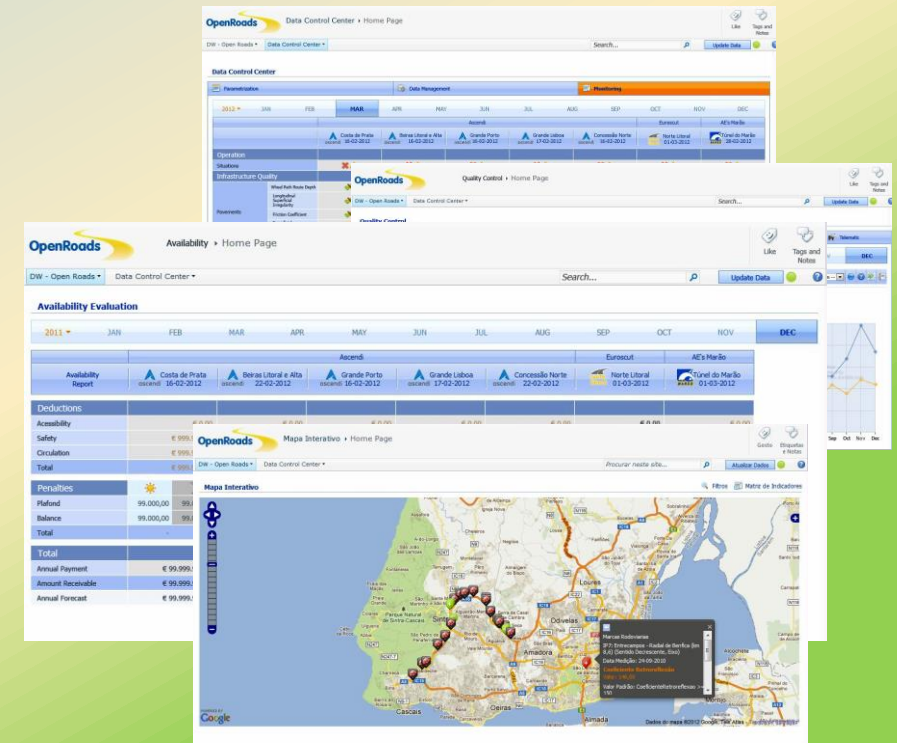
OpenRoads Data Control Center › Home Page

Like Tags and Notes

DW - Open Roads ▾ Data Control Center ▾ Search... Update Data

Data Control Center

Parametrization Data Management Monitoring

2012 ▾ JAN FEB MAR APR MAY JUN JUL AUG SEP OCT NOV DEC

Ascendi Euroscut AE's Marão

Costa de Prata 16-02-2012 Beiras Litoral e Alta 16-02-2012 Grande Porto 16-02-2012 Grande Lisboa 17-02-2012 Concessão Norte 16-02-2012 Norte Litoral 01-03-2012 Túnel do Marão 28-02-2012

Operation
Situations
Infrastructure Quality
Pavements

OpenRoads Quality Control › Home Page

Like Tags and Notes

DW - Open Roads ▾ Data Control Center ▾ Search... Update Data

Quality Control

OpenRoads Availability › Home Page

Like Tags and Notes

DW - Open Roads ▾ Data Control Center ▾ Search... Update Data

Availability Evaluation

2011 ▾ JAN FEB MAR APR MAY JUN JUL AUG SEP OCT NOV DEC

| | Ascendi | | | | | Euroscut | AE's Marão |
|---|---|---|---|---|---|---|---|
| Availability Report | Costa de Prata ascendi 16-02-2012 | Beiras Litoral e Alta ascendi 22-02-2012 | Grande Porto ascendi 16-02-2012 | Grande Lisboa ascendi 17-02-2012 | Concessão Norte ascendi 22-02-2012 | Norte Litoral 01-03-2012 | Túnel do Marão 01-03-2012 |

Deductions
Accessibility
Safety € 999.
Circulation € 999.
Total € 999.

Penalties
Plafond 99.000,00
Balance 99.000,00
Total

Total
Annual Payment € 99.999.
Amount Receivable € 99.999.
Annual Forecast € 99.999.

Sep Oct Nov Dec

OpenRoads Mapa Interativo › Home Page

Gosto Etiquetas e Notas

DW - Open Roads ▾ Data Control Center ▾ Procurar neste site... Atualizar Dados

Mapa Interativo

Filtros Matriz de Indicadores

Marcas Rodoviarias
IP7: Entrecampos - Radial de Benfica (km 8,6) (Sentido Decrescente, Eixo)
Data Medição: 24-09-2010
Coeficiente Retrorreflexão
Valor Padrão: CoeficienteRetrorreflexão: >150

Loures
Odivelas
Amadora
Sintra
Cascais
Almada

Google
Dados do mapa ©2012 Google, Tele Atlas